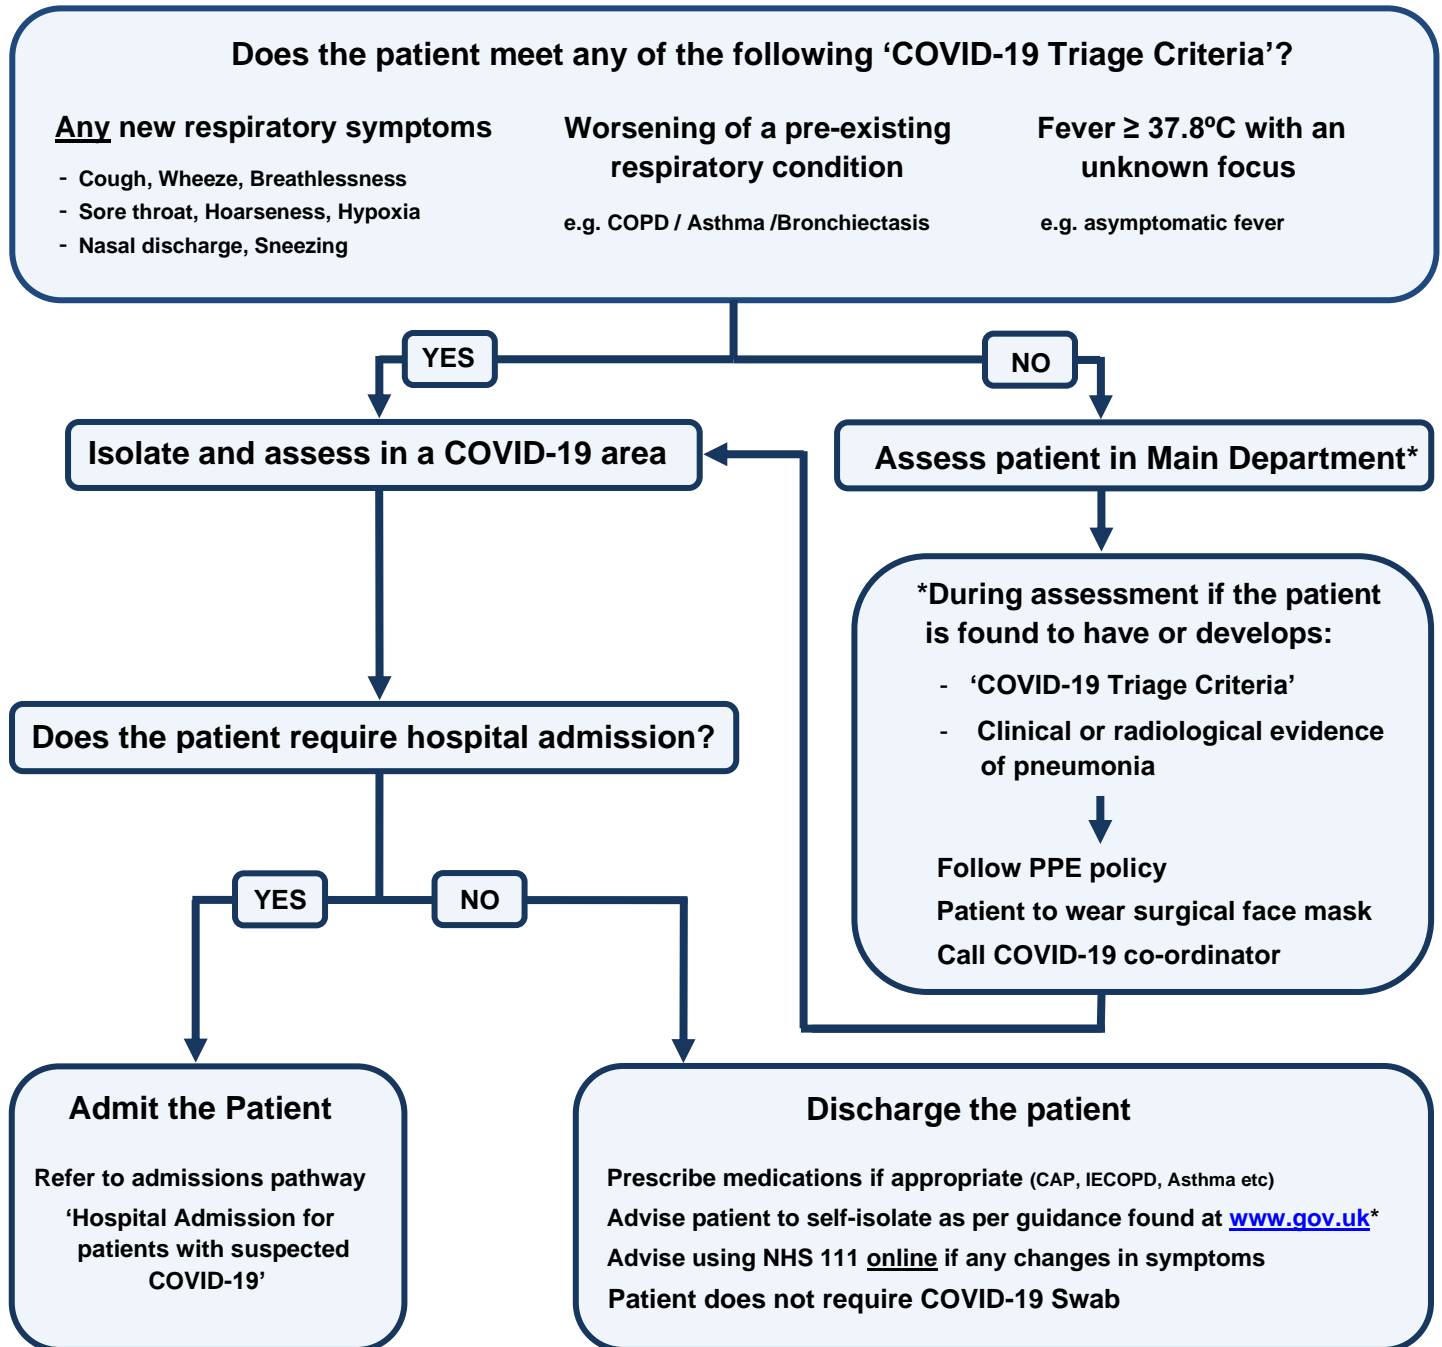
Does the patient meet any of the following ‘COVID-19 Triage Criteria’?

Any new respiratory symptoms
- Cough, Wheeze, Breathlessness
- Sore throat, Hoarseness, Hypoxia
- Nasal discharge, Sneezing

Worsening of a pre-existing respiratory condition
e.g. COPD / Asthma /Bronchiectasis

Fever ≥ 37.8ºC with an unknown focus
e.g. asymptomatic fever

YES

NO

Isolate and assess in a COVID-19 area

Assess patient in Main Department*

*During assessment if the patient is found to have or develops:
- ‘COVID-19 Triage Criteria’
- Clinical or radiological evidence of pneumonia

Follow PPE policy
Patient to wear surgical face mask
Call COVID-19 co-ordinator

Does the patient require hospital admission?

YES

NO

Admit the Patient

Refer to admissions pathway
‘Hospital Admission for patients with suspected COVID-19’

Discharge the patient

Prescribe medications if appropriate (CAP, IECOPD, Asthma etc)
Advise patient to self-isolate as per guidance found at www.gov.uk*
Advise using NHS 111 online if any changes in symptoms
Patient does not require COVID-19 Swab